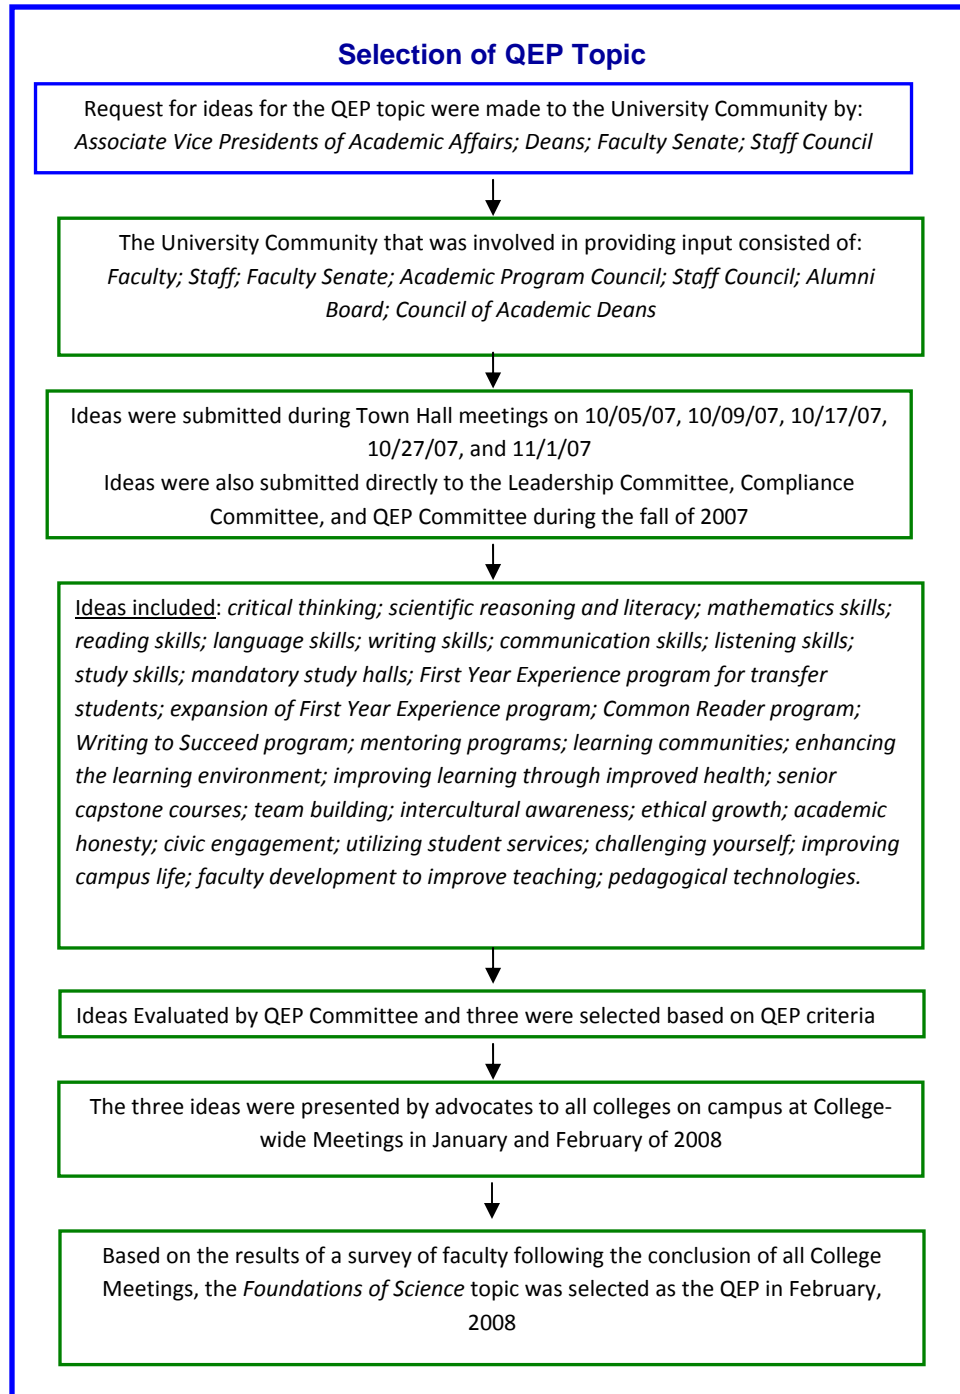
Selection of QEP Topic

Request for ideas for the QEP topic were made to the University Community by: Associate Vice Presidents of Academic Affairs; Deans; Faculty Senate; Staff Council

The University Community that was involved in providing input consisted of: Faculty; Staff; Faculty Senate; Academic Program Council; Staff Council; Alumni Board; Council of Academic Deans

Ideas were submitted during Town Hall meetings on 10/05/07, 10/09/07, 10/17/07, 10/27/07, and 11/1/07
Ideas were also submitted directly to the Leadership Committee, Compliance Committee, and QEP Committee during the fall of 2007

Ideas included: critical thinking; scientific reasoning and literacy; mathematics skills; reading skills; language skills; writing skills; communication skills; listening skills; study skills; mandatory study halls; First Year Experience program for transfer students; expansion of First Year Experience program; Common Reader program; Writing to Succeed program; mentoring programs; learning communities; enhancing the learning environment; improving learning through improved health; senior capstone courses; team building; intercultural awareness; ethical growth; academic honesty; civic engagement; utilizing student services; challenging yourself; improving campus life; faculty development to improve teaching; pedagogical technologies.

Ideas Evaluated by QEP Committee and three were selected based on QEP criteria

The three ideas were presented by advocates to all colleges on campus at College-wide Meetings in January and February of 2008

Based on the results of a survey of faculty following the conclusion of all College Meetings, the Foundations of Science topic was selected as the QEP in February, 2008